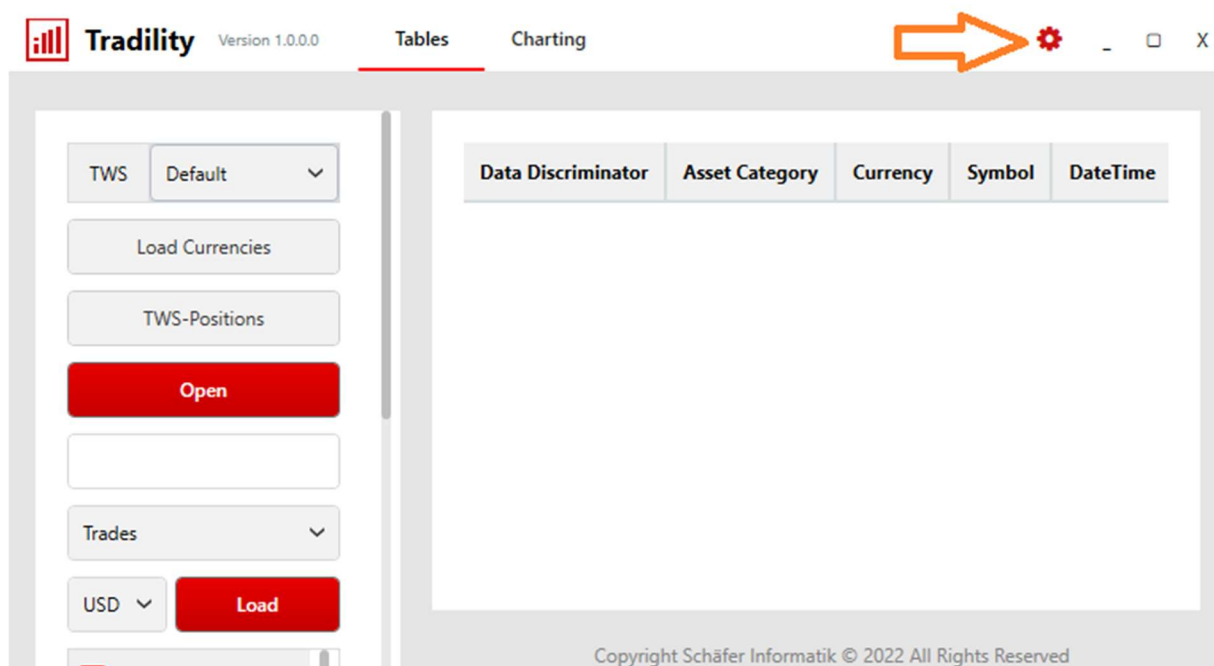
Tradility Version 1.0.0.0 Tables Charting _ ▢ X

TWS Default

Load Currencies

TWS-Positions

Open

Trades

USD Load

| Data Discriminator | Asset Category | Currency | Symbol | DateTime |
|---|---|---|---|---|

Copyright Schäfer Informatik © 2022 All Rights Reserved